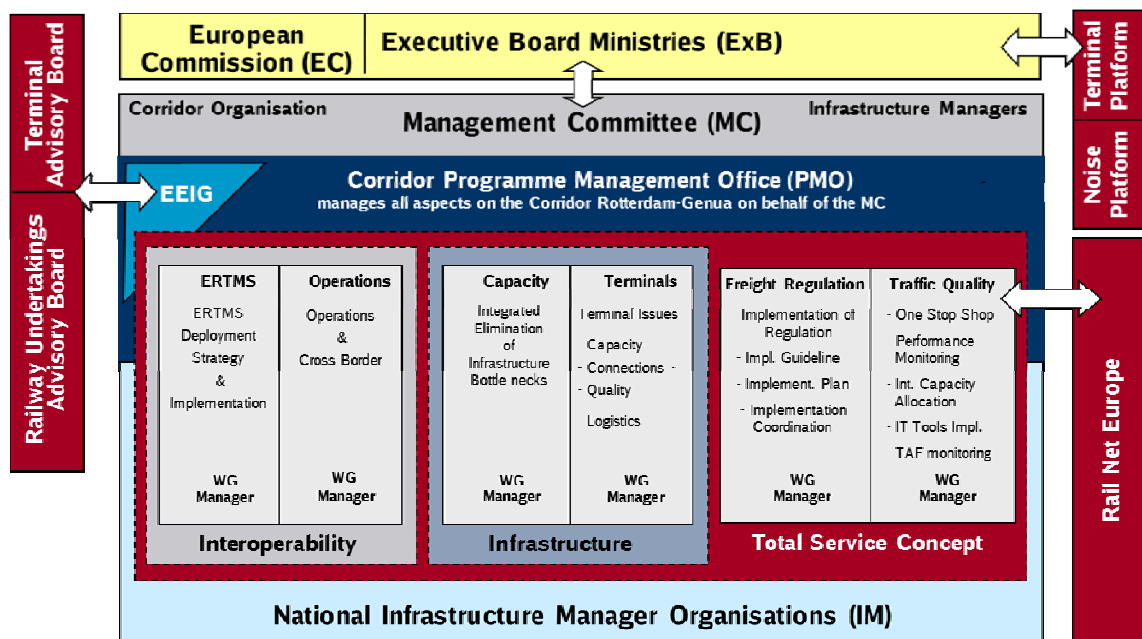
Terminal Advisory Board

Railway Undertakings Advisory Board

European Commission (EC)

Executive Board Ministries (ExB)

Terminal Platform

Noise Platform

Corridor Organisation

Management Committee (MC)

Infrastructure Managers

EEIG

Corridor Programme Management Office (PMO)
manages all aspects on the Corridor Rotterdam-Genua on behalf of the MC

ERTMS
ERTMS Deployment Strategy & Implementation
WG Manager

Operations
Operations & Cross Border
WG Manager

Interoperability

Capacity
Integrated Elimination of Infrastructure Bottle necks
WG Manager

Terminals
Terminal Issues
Capacity
- Connections -
- Quality
Logistics
WG Manager

Infrastructure

Freight Regulation
Implementation of Regulation
- Impl. Guideline
- Implement. Plan
- Implementation Coordination
WG Manager

Traffic Quality
- One Stop Shop
Performance Monitoring
- Int. Capacity Allocation
- IT Tools Impl.
TAF monitoring
WG Manager

Total Service Concept

Rail Net Europe

National Infrastructure Manager Organisations (IM)